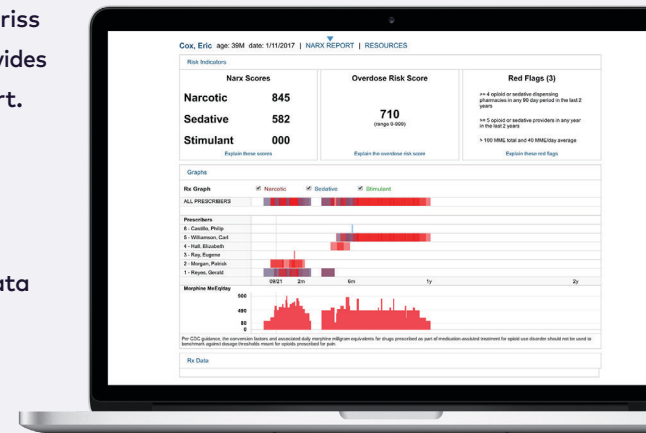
riss
vides
rt.

uta

Cox, Eric age: 39M date: 1/11/2017 | NARX REPORT | RESOURCES

Risk Indicators

| Narx Scores | | Overdose Risk Score | Red Flags (3) |
|---|---|---|---|
| Narcotic | 845 | 710 (range 0-999) | >= 4 opioid or sedative dispensing pharmacies in any 90 day period in the last 2 years |
| Sedative | 582 | | >= 5 opioid or sedative providers in any year in the last 2 years |
| Stimulant | 000 | | > 100 MME total and 40 MME/day average |
| Explain these scores | | Explain the overdose risk score | Explain these red flags |

Graphs

Rx Graph Narcotic Sedative Stimulant

ALL PRESCRIBERS

Prescribers
6 - Castillo, Philip
5 - Williamson, Carl
4 - Hall, Elizabeth
3 - Ray, Eugene
2 - Morgan, Patrick
1 - Reyes, Gerald

09/21 2m 6m 1y 2y

Morphine MeEqday
560
490
80
0

Per CDC guidance, the conversion factors and associated daily morphine milligram equivalents for drugs prescribed as part of medication-assisted treatment for opioid use disorder should not be used to benchmark against dosage thresholds meant for opioids prescribed for pain.

Rx Data